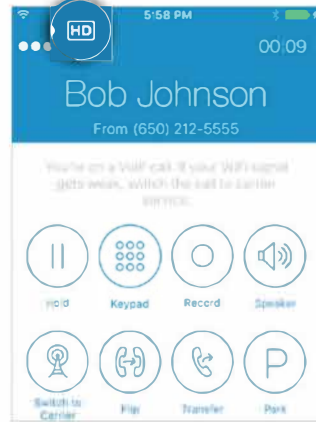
5:58 PM

HD

00:09

Bob Johnson

From (650) 212-5555

You're on a VoIP call. If your WiFi signal gets weak, switch the call to carrier service.

Hold

Keypad

Record

Speaker

Switch to Carrier

Flip

Transfer

Park